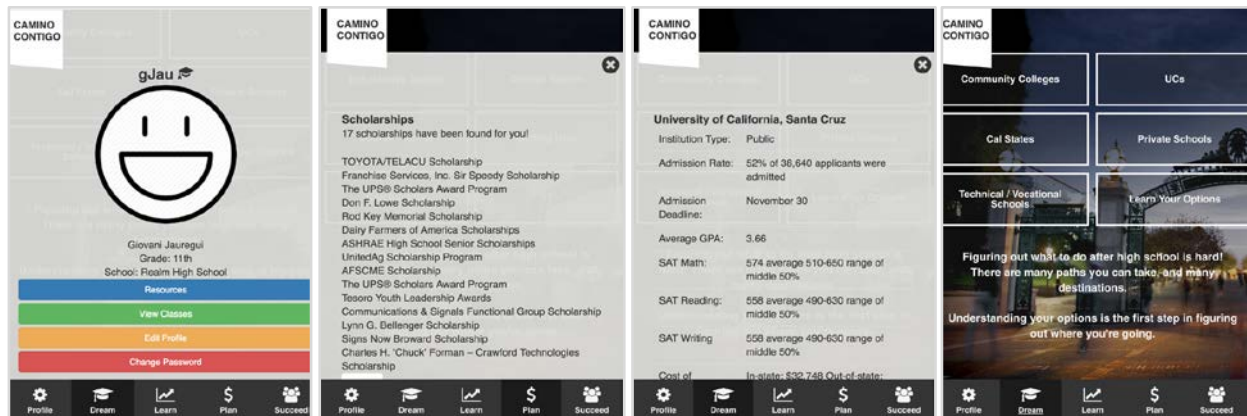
CAMINO CONTIGO

gJau

Giovani Jauregui
Grade: 11th
School: Realm High School

Resources

View Classes

Edit Profile

Change Password

Profile Dream Learn Plan Succeed

CAMINO CONTIGO

Scholarships
17 scholarships have been found for you!

TOYOTA/TELACU Scholarship
Franchise Services, Inc. Sir Speedy Scholarship
The UPS® Scholars Award Program
Don F. Lowe Scholarship
Rod Key Memorial Scholarship
Dairy Farmers of America Scholarships
ASHRAE High School Senior Scholarships
UnitedAg Scholarship Program
AFSCME Scholarship
The UPS® Scholars Award Program
Tesoro Youth Leadership Awards
Communications & Signals Functional Group Scholarship
Lynn G. Bellenger Scholarship
Signs Now Broward Scholarship
Charles H. 'Chuck' Forman – Crawford Technologies Scholarship

Profile Dream Learn Plan Succeed

CAMINO CONTIGO

University of California, Santa Cruz

| Institution Type: | Public |
|---|---|
| Admission Rate: | 52% of 36,640 applicants were admitted |
| Admission Deadline: | November 30 |
| Average GPA: | 3.66 |
| SAT Math: | 574 average 510-650 range of middle 50% |
| SAT Reading: | 558 average 490-630 range of middle 50% |
| SAT Writing | 558 average 490-630 range of middle 50% |
| Cost of | In-state: $32,748 Out-of-state: |

Profile Dream Learn Plan Succeed

CAMINO CONTIGO

Community Colleges

UCs

Cal States

Private Schools

Technical / Vocational Schools

Learn Your Options

Figuring out what to do after high school is hard! There are many paths you can take, and many destinations.

Understanding your options is the first step in figuring out where you're going.

Profile Dream Learn Plan Succeed